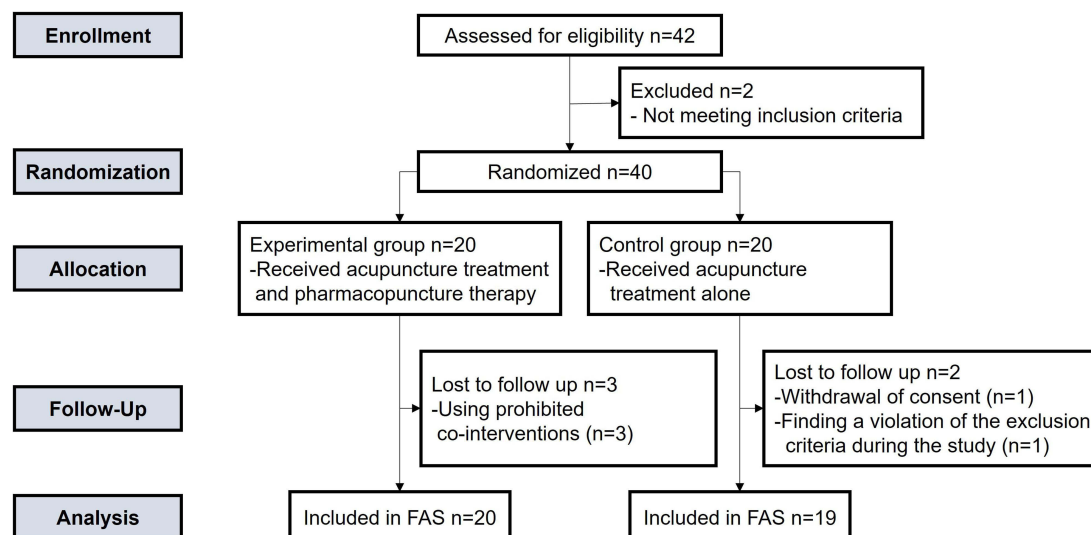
Enrollment

Assessed for eligibility n=42

Excluded n=2
- Not meeting inclusion criteria

Randomization

Randomized n=40

Allocation

Experimental group n=20
-Received acupuncture treatment and pharmacopuncture therapy

Control group n=20
-Received acupuncture treatment alone

Follow-Up

Lost to follow up n=3
-Using prohibited co-interventions (n=3)

Lost to follow up n=2
-Withdrawal of consent (n=1)
-Finding a violation of the exclusion criteria during the study (n=1)

Analysis

Included in FAS n=20

Included in FAS n=19